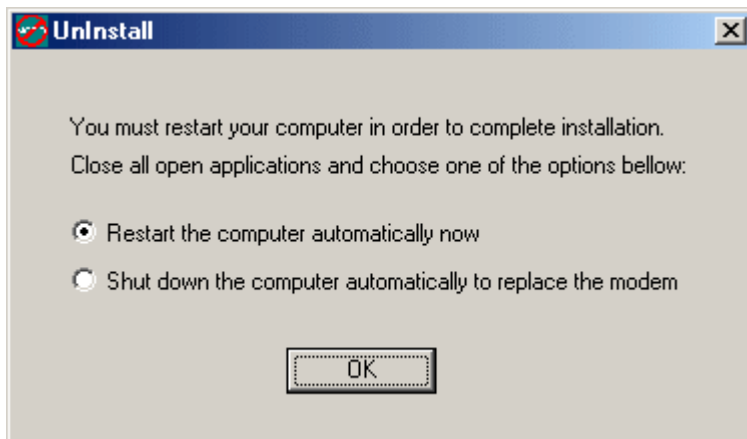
UnInstall

You must restart your computer in order to complete installation.
Close all open applications and choose one of the options bellow:

Restart the computer automatically now

Shut down the computer automatically to replace the modem

OK